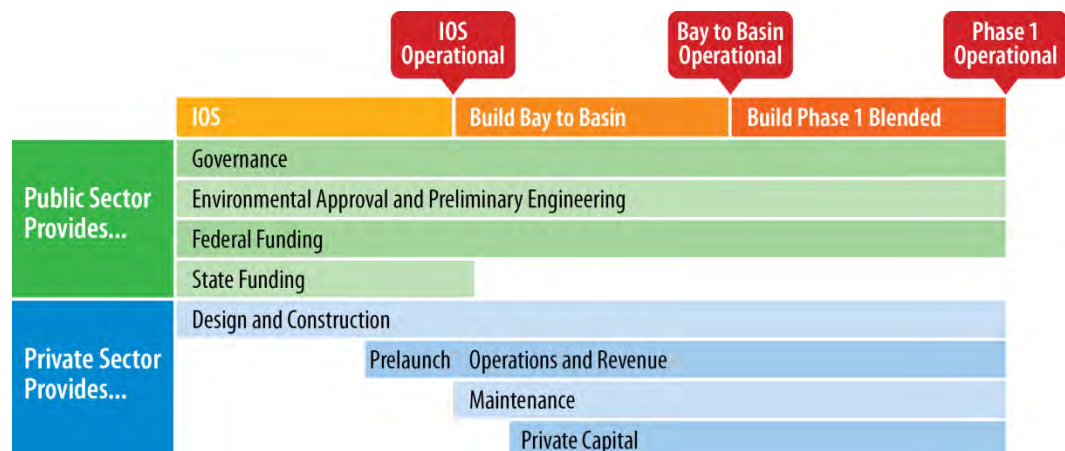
IOS Operational

Bay to Basin Operational

Phase 1 Operational

| IOS | Build Bay to Basin | Build Phase 1 Blended |
|---|---|---|

Public Sector Provides...

Governance

Environmental Approval and Preliminary Engineering

Federal Funding

State Funding

Private Sector Provides...

Design and Construction

Prelaunch

Operations and Revenue

Maintenance

Private Capital